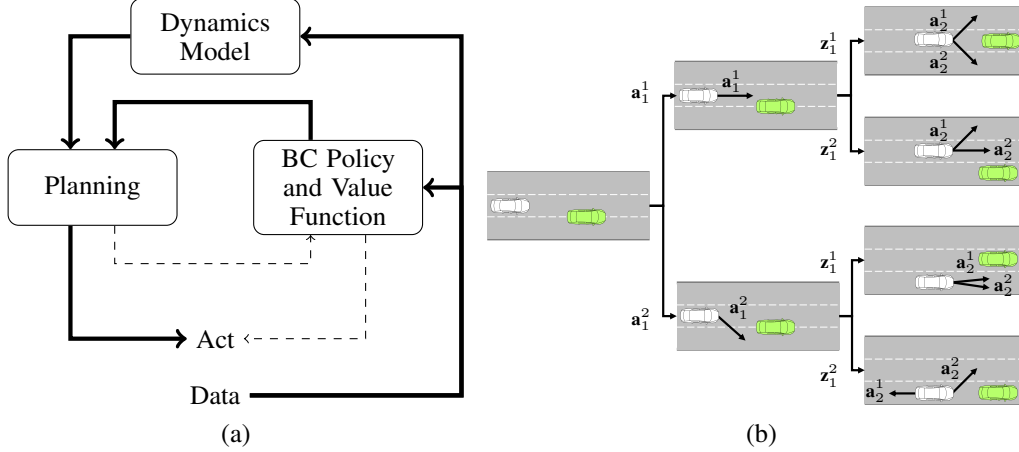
Dynamics Model

Planning

BC Policy and Value Function

Act

Data

(a)

$\mathbf{a}_1^1$

$\mathbf{a}_1^1$

$\mathbf{z}_1^1$

$\mathbf{a}_2^1$

$\mathbf{a}_2^2$

$\mathbf{z}_1^2$

$\mathbf{a}_2^1$

$\mathbf{a}_2^2$

$\mathbf{a}_1^2$

$\mathbf{a}_1^2$

$\mathbf{z}_1^1$

$\mathbf{a}_2^1$

$\mathbf{a}_2^2$

$\mathbf{z}_1^2$

$\mathbf{a}_2^2$

$\mathbf{a}_2^1$

(b)